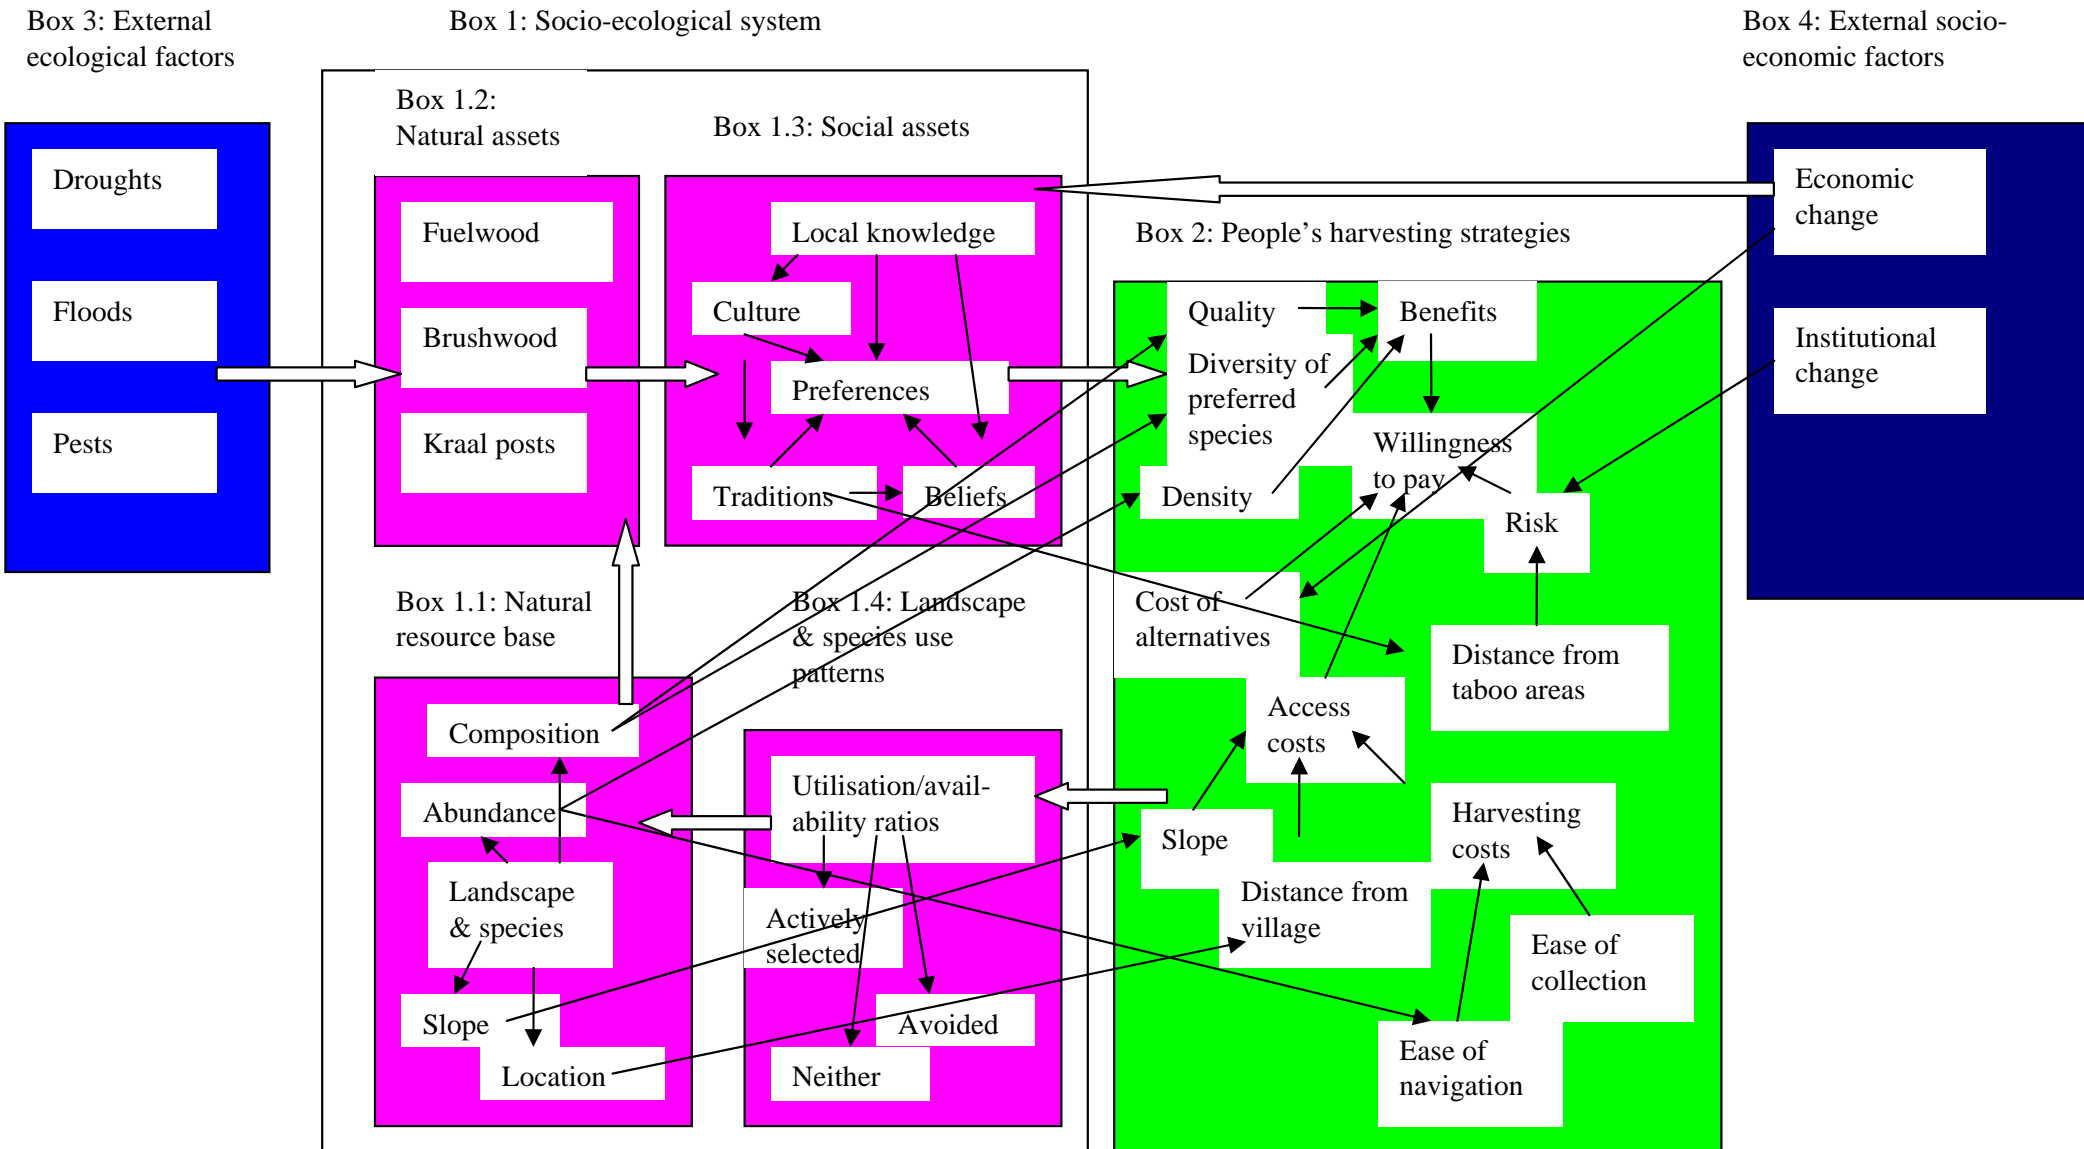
Box 3: External ecological factors

Box 1: Socio-ecological system

Box 4: External socio-economic factors

Box 1.2: Natural assets

Box 1.3: Social assets

Droughts

Floods

Pests

Fuelwood

Brushwood

Kraal posts

Local knowledge

Culture

Preferences

Traditions

Beliefs

Economic change

Institutional change

Box 2: People's harvesting strategies

Quality

Benefits

Diversity of preferred species

Willingness to pay

Density

Risk

Cost of alternatives

Distance from taboo areas

Box 1.1: Natural resource base

Box 1.4: Landscape & species use patterns

Composition

Abundance

Landscape & species

Slope

Location

Utilisation/availability ratios

Actively selected

Avoided

Neither

Access costs

Slope

Harvesting costs

Distance from village

Ease of collection

Ease of navigation